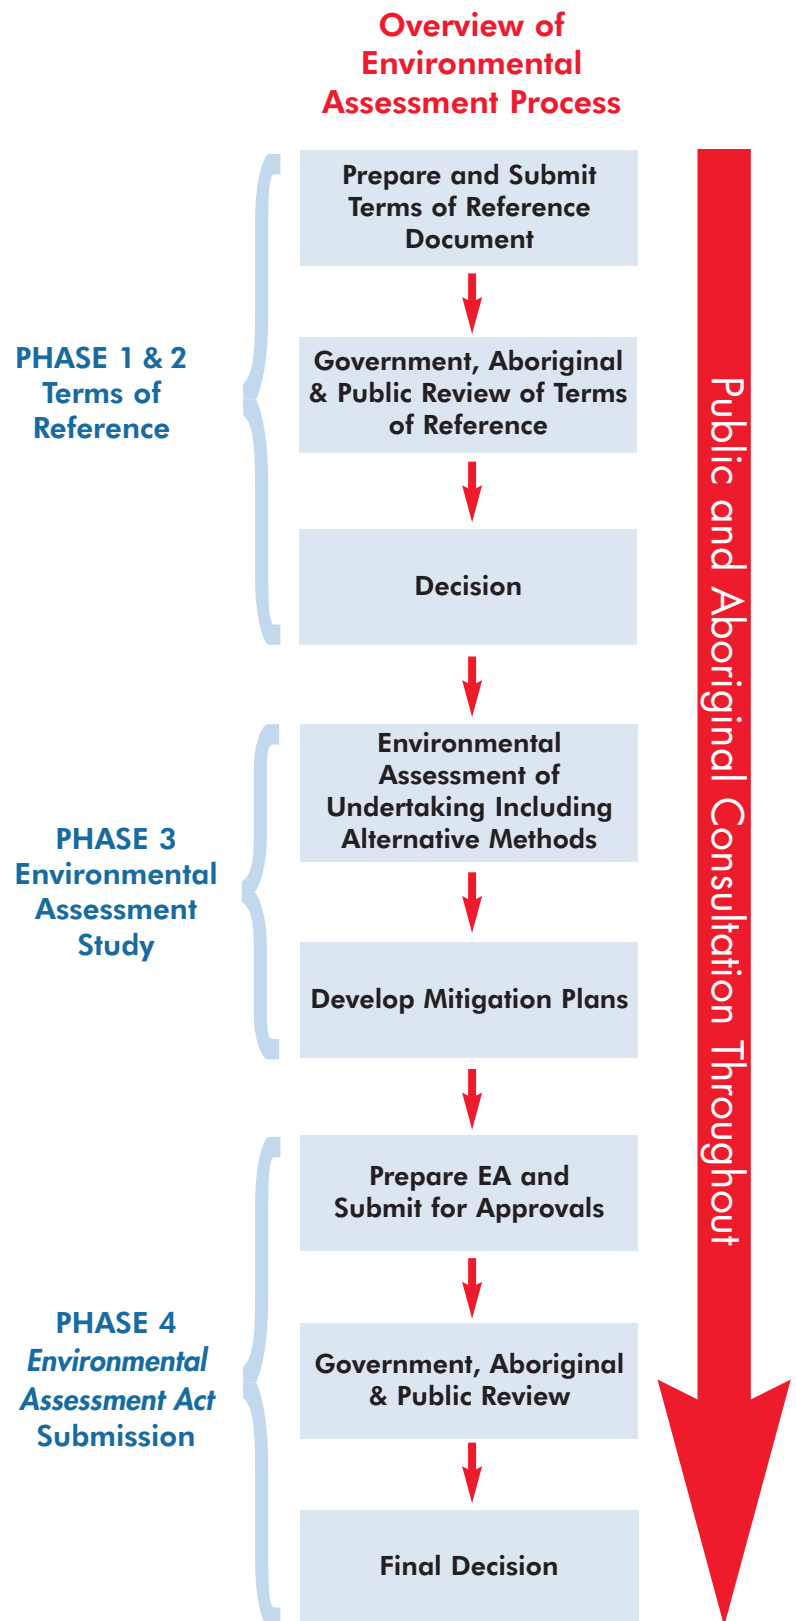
Overview of Environmental Assessment Process

PHASE 1 & 2
Terms of Reference

Prepare and Submit Terms of Reference Document

Government, Aboriginal & Public Review of Terms of Reference

Decision

PHASE 3
Environmental Assessment Study

Environmental Assessment of Undertaking Including Alternative Methods

Develop Mitigation Plans

PHASE 4
*Environmental Assessment Act*
Submission

Prepare EA and Submit for Approvals

Government, Aboriginal & Public Review

Final Decision

Public and Aboriginal Consultation Throughout